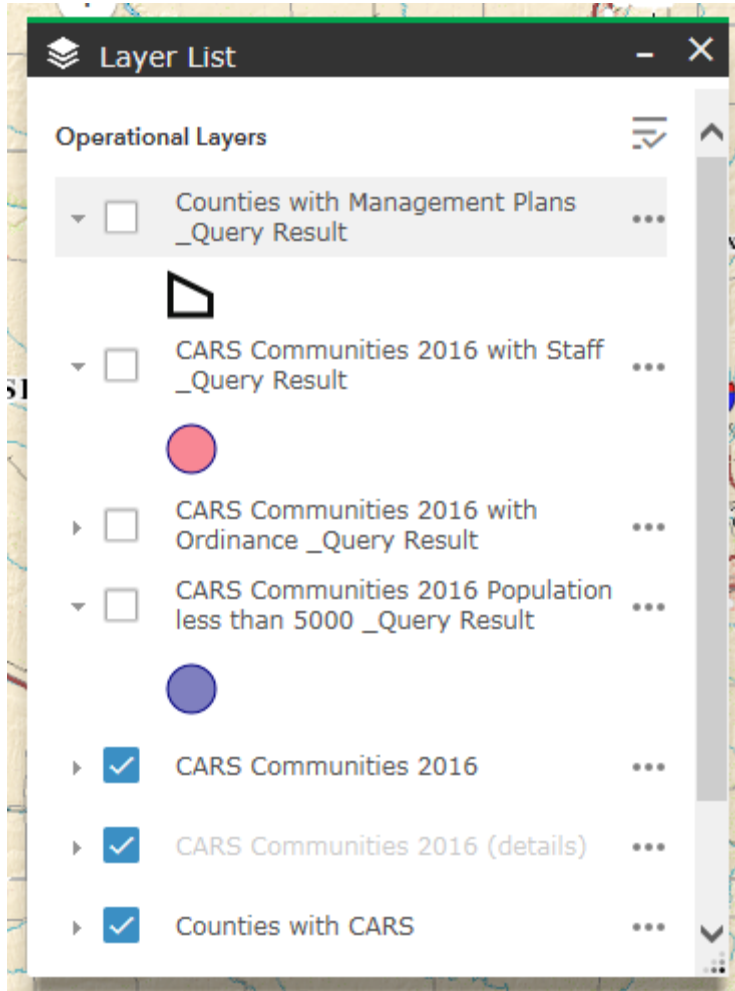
Layer List

Operational Layers

Counties with Management Plans _Query Result

CARS Communities 2016 with Staff _Query Result

CARS Communities 2016 with Ordinance _Query Result

CARS Communities 2016 Population less than 5000 _Query Result

CARS Communities 2016

CARS Communities 2016 (details)

Counties with CARS